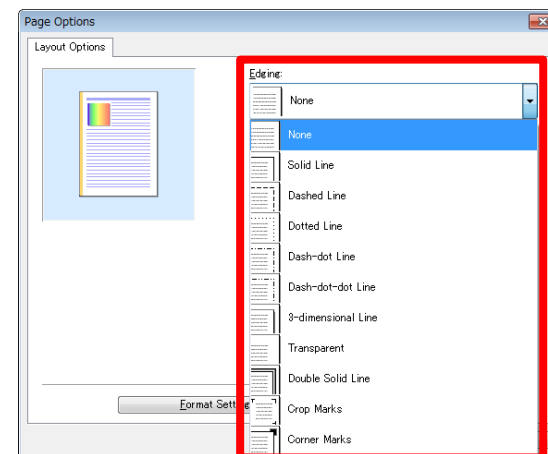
Page Options

Layout Options

Edging:

None

None

Solid Line

Dashed Line

Dotted Line

Dash-dot Line

Dash-dot-dot Line

3-dimensional Line

Transparent

Double Solid Line

Crop Marks

Corner Marks

Format Sett